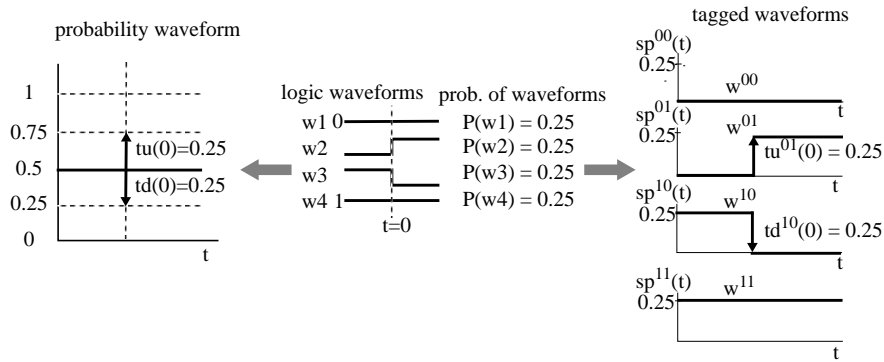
probability waveform

1
0.75
0.5
0.25
0
tu(0)=0.25
td(0)=0.25
t

logic waveforms
w1 0
w2
w3
w4 1
t=0

prob. of waveforms
P(w1) = 0.25
P(w2) = 0.25
P(w3) = 0.25
P(w4) = 0.25

tagged waveforms
$sp^{00}(t)$
0.25
$w^{00}$
t
$sp^{01}(t)$
0.25
$w^{01}$
$tu^{01}(0) = 0.25$
t
$sp^{10}(t)$
0.25
$w^{10}$
$td^{10}(0) = 0.25$
t
$sp^{11}(t)$
0.25
$w^{11}$
t